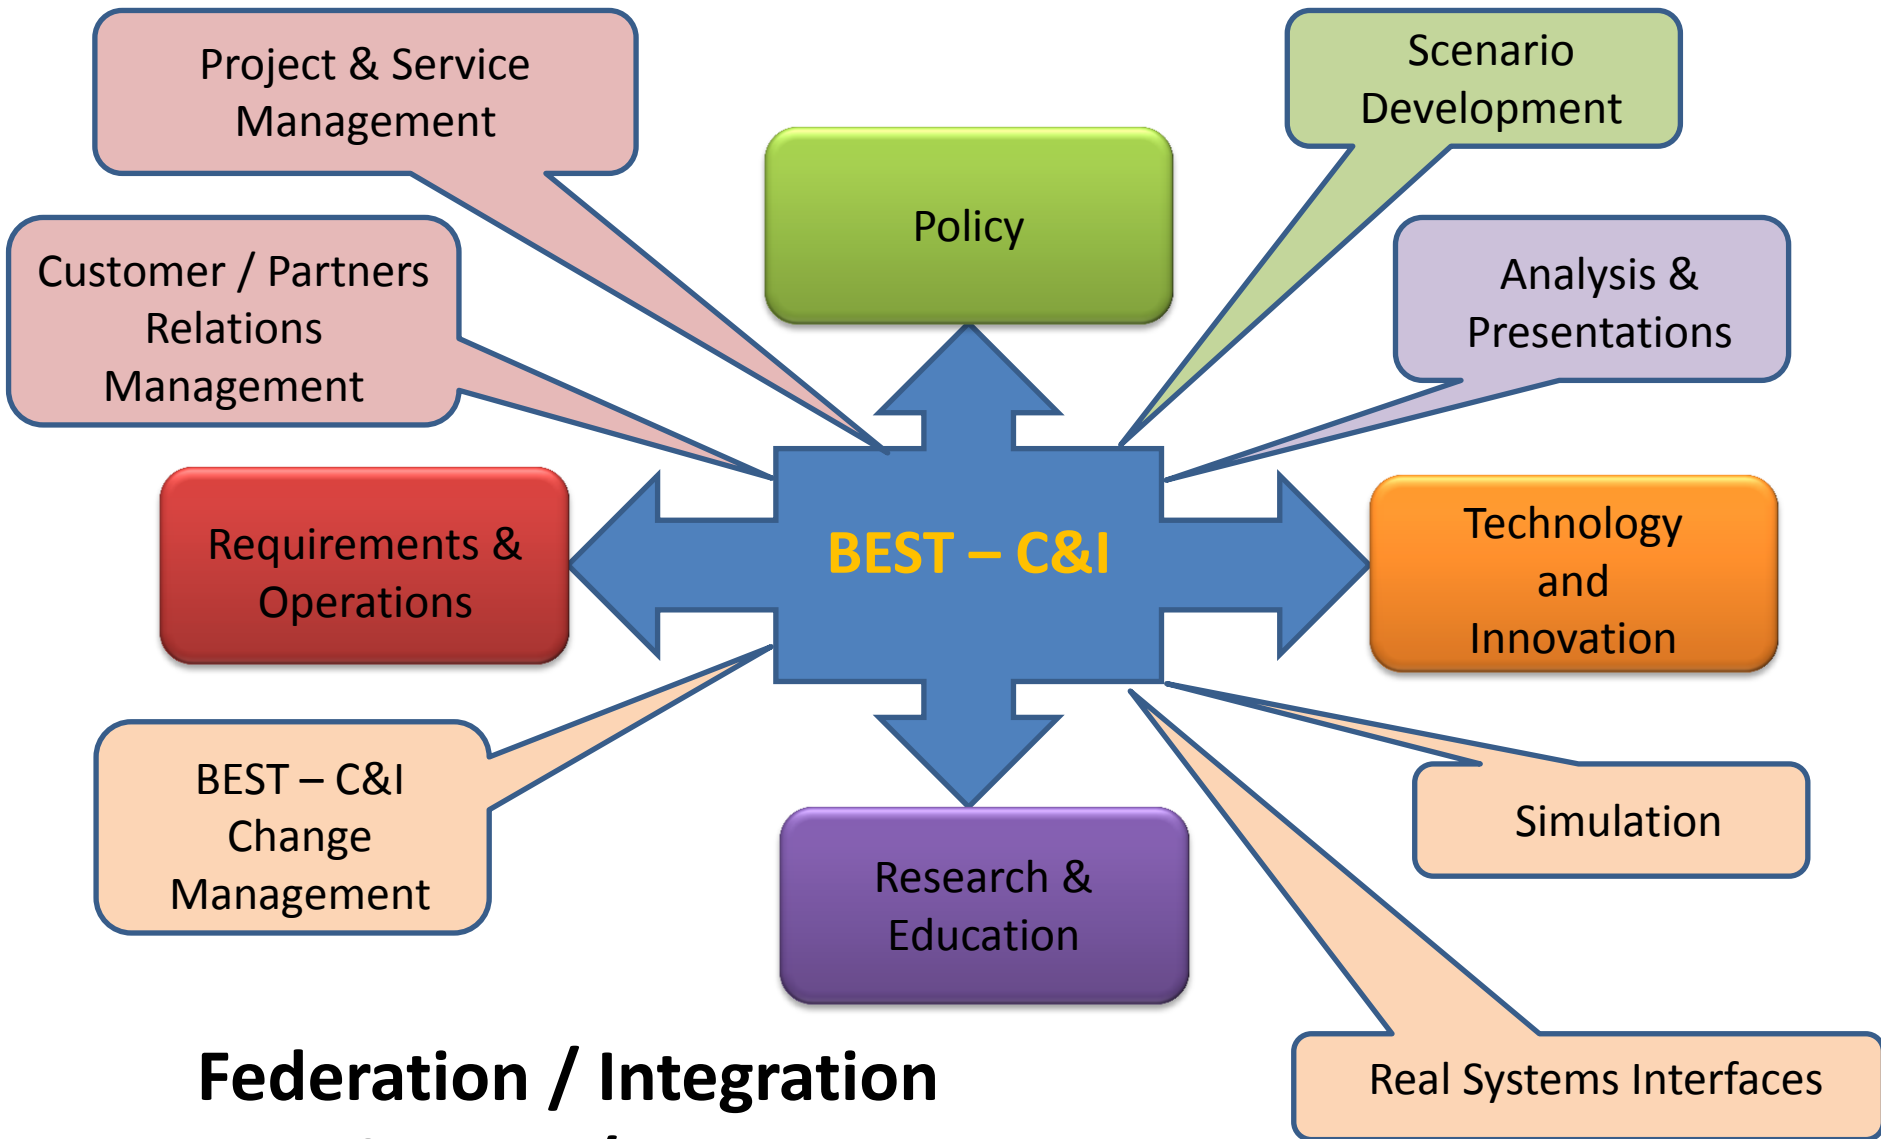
Project & Service Management

Scenario Development

Policy

Customer / Partners Relations Management

Analysis & Presentations

BEST – C&I

Requirements & Operations

Technology and Innovation

BEST – C&I Change Management

Simulation

Research & Education

Real Systems Interfaces

Federation / Integration

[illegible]